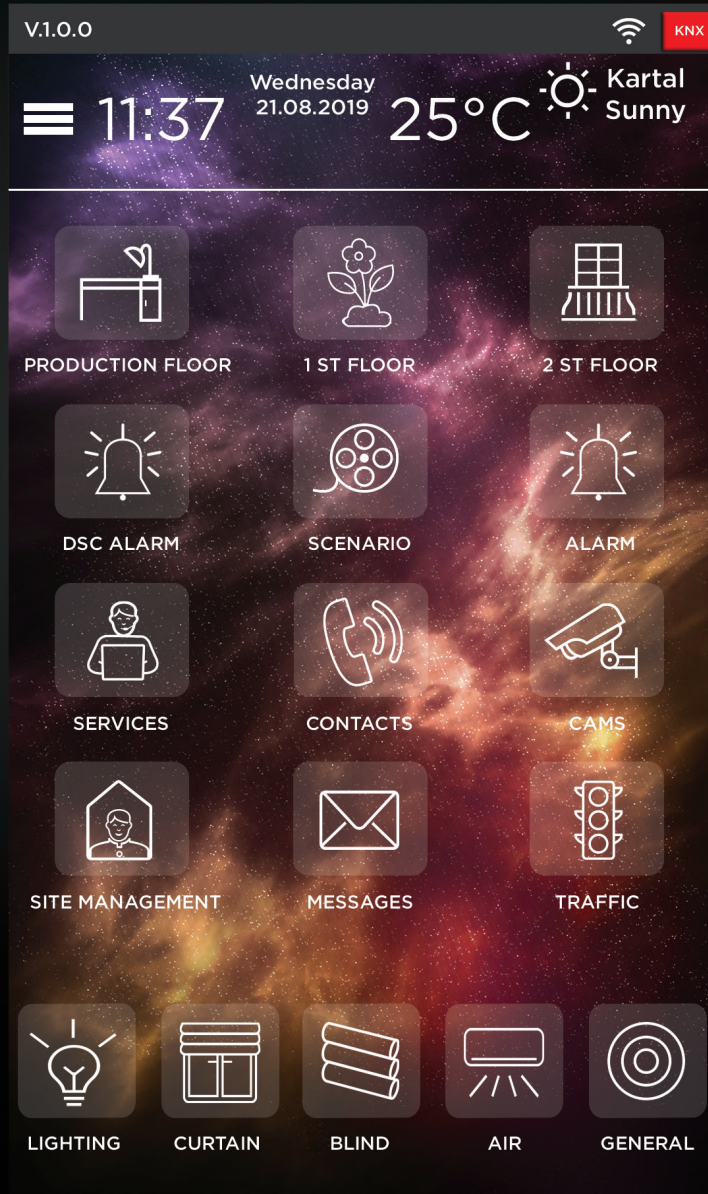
V.1.0.0

KNX

11:37

Wednesday
21.08.2019

25°C

Kartal
Sunny

PRODUCTION FLOOR

1 ST FLOOR

2 ST FLOOR

DSC ALARM

SCENARIO

ALARM

SERVICES

CONTACTS

CAMS

SITE MANAGEMENT

MESSAGES

TRAFFIC

LIGHTING

CURTAIN

BLIND

AIR

GENERAL